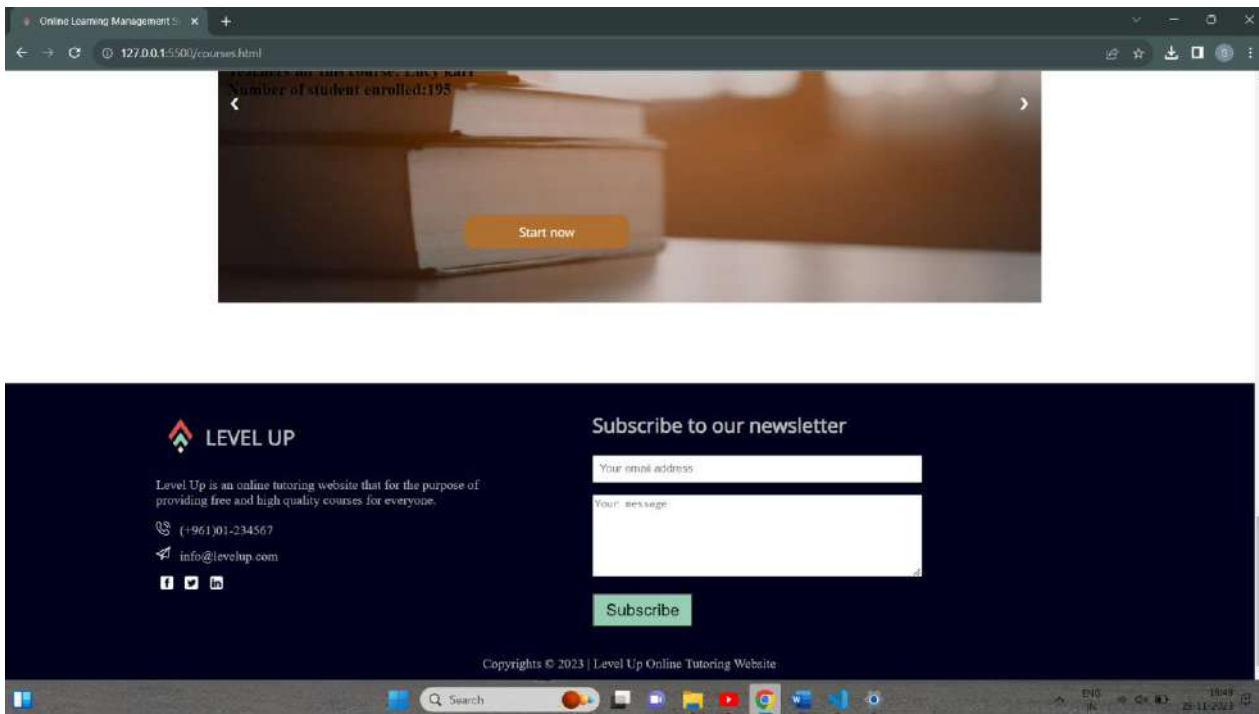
Online Learning Management S ×

127.0.0.1:5500/courses.html

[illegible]
Number of student enrolled:195

Start now

LEVEL UP

Level Up is an online tutoring website that for the purpose of providing free and high quality courses for everyone.

(+961)01-234567

info@levelup.com

Subscribe to our newsletter

Your email address

Your message

Subscribe

Copyrights © 2023 | Level Up Online Tutoring Website

Search

ENG IN

19:49
29-11-2023